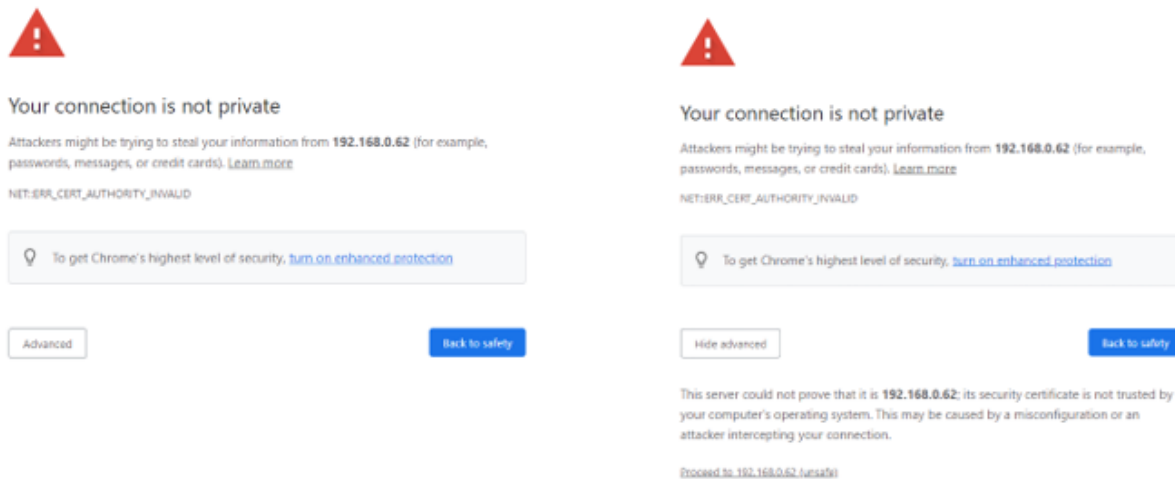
Your connection is not private

Attackers might be trying to steal your information from 192.168.0.62 (for example, passwords, messages, or credit cards). Learn more

NET::ERR_CERT_AUTHORITY_INVALID

To get Chrome's highest level of security, turn on enhanced protection

Advanced

Back to safety

Your connection is not private

Attackers might be trying to steal your information from 192.168.0.62 (for example, passwords, messages, or credit cards). Learn more

NET::ERR_CERT_AUTHORITY_INVALID

To get Chrome's highest level of security, turn on enhanced protection

Hide advanced

Back to safety

This server could not prove that it is 192.168.0.62; its security certificate is not trusted by your computer's operating system. This may be caused by a misconfiguration or an attacker intercepting your connection.

Proceed to 192.168.0.62 (unsafe)